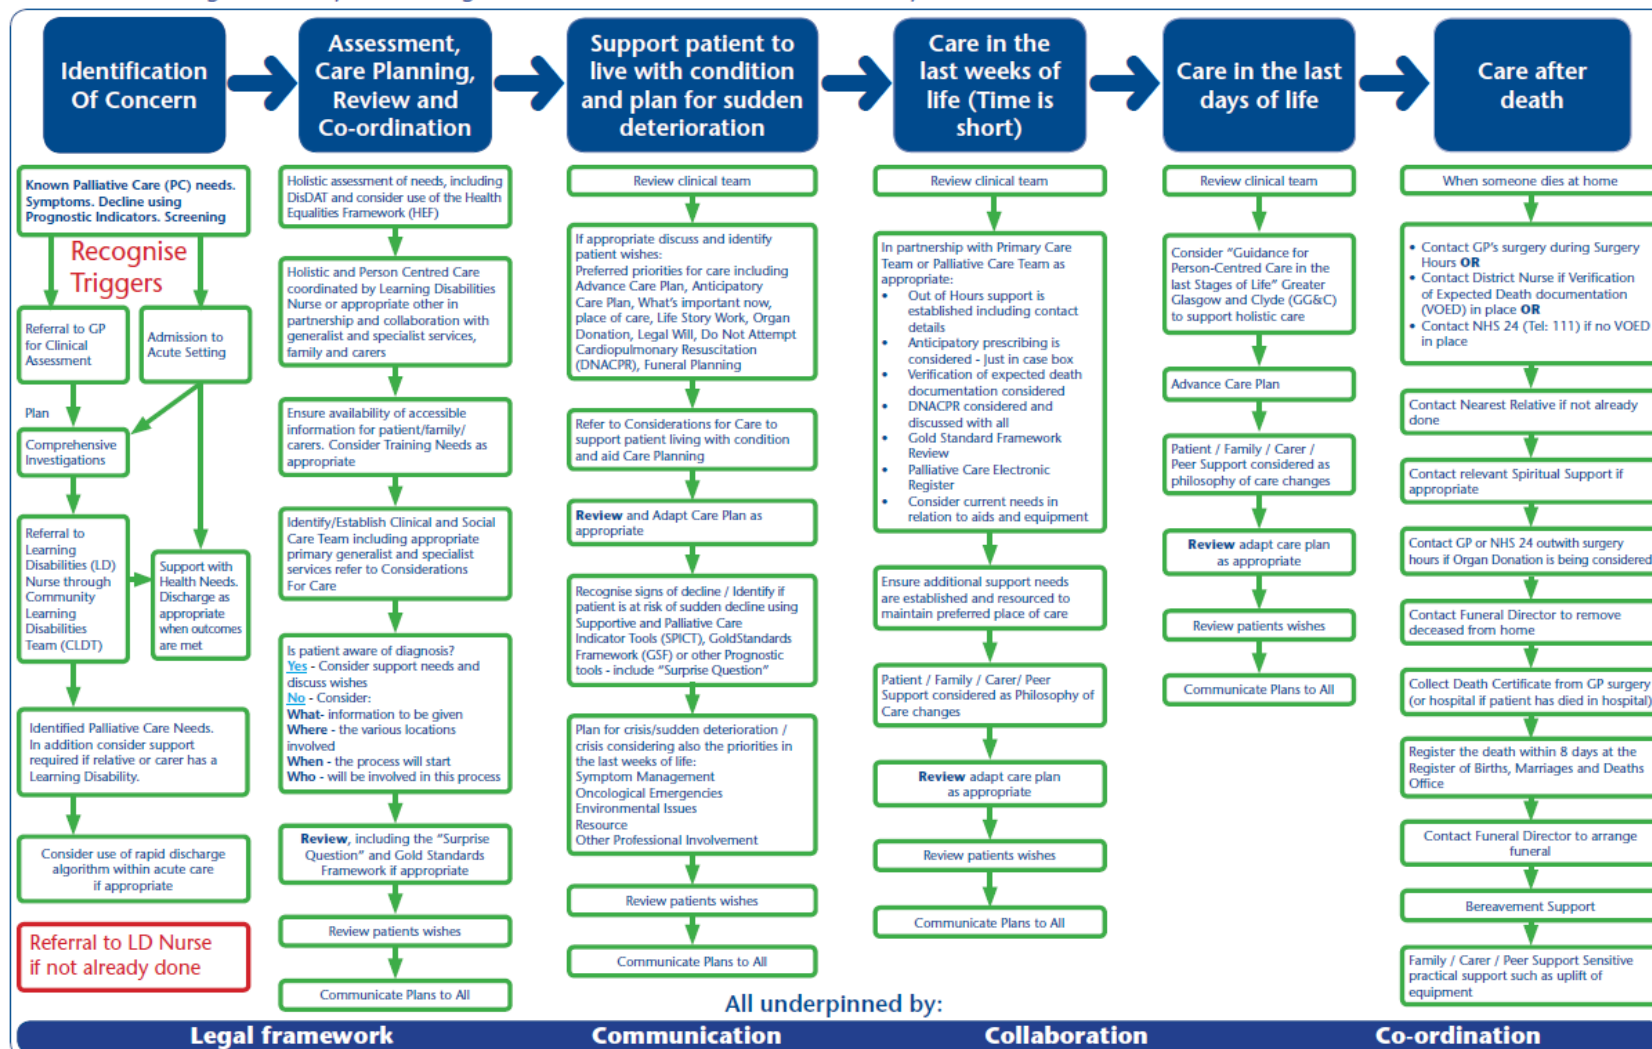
Identification Of Concern

Assessment, Care Planning, Review and Co-ordination

Support patient to live with condition and plan for sudden deterioration

Care in the last weeks of life (Time is short)

Care in the last days of life

Care after death

Known Palliative Care (PC) needs. Symptoms. Decline using Prognostic Indicators. Screening

Recognise Triggers

Referral to GP for Clinical Assessment

Admission to Acute Setting

Plan

Comprehensive Investigations

Referral to Learning Disabilities (LD) Nurse through Community Learning Disabilities Team (CLDT)

Support with Health Needs. Discharge as appropriate when outcomes are met

Identified Palliative Care Needs. In addition consider support required if relative or carer has a Learning Disability.

Consider use of rapid discharge algorithm within acute care if appropriate

Referral to LD Nurse if not already done

Holistic assessment of needs, including DisDAT and consider use of the Health Equalities Framework (HEF)

Holistic and Person Centred Care coordinated by Learning Disabilities Nurse or appropriate other in partnership and collaboration with generalist and specialist services, family and carers

Ensure availability of accessible information for patient/family/ carers. Consider Training Needs as appropriate

Identify/Establish Clinical and Social Care Team including appropriate primary generalist and specialist services refer to Considerations For Care

Is patient aware of diagnosis?
Yes - Consider support needs and discuss wishes
No - Consider:
What- information to be given
Where - the various locations involved
When - the process will start
Who - will be involved in this process

Review, including the "Surprise Question" and Gold Standards Framework if appropriate

Review patients wishes

Communicate Plans to All

Review clinical team

If appropriate discuss and identify patient wishes:
Preferred priorities for care including Advance Care Plan, Anticipatory Care Plan, What's important now, place of care, Life Story Work, Organ Donation, Legal Will, Do Not Attempt Cardiopulmonary Resuscitation (DNACPR), Funeral Planning

Refer to Considerations for Care to support patient living with condition and aid Care Planning

Review and Adapt Care Plan as appropriate

Recognise signs of decline / Identify if patient is at risk of sudden decline using Supportive and Palliative Care Indicator Tools (SPICT), GoldStandards Framework (GSF) or other Prognostic tools - include "Surprise Question"

Plan for crisis/sudden deterioration / crisis considering also the priorities in the last weeks of life:
Symptom Management
Oncological Emergencies
Environmental Issues
Resource
Other Professional Involvement

Review patients wishes

Communicate Plans to All

Review clinical team

In partnership with Primary Care Team or Palliative Care Team as appropriate:
• Out of Hours support is established including contact details
• Anticipatory prescribing is considered - Just in case box
• Verification of expected death documentation considered
• DNACPR considered and discussed with all
• Gold Standard Framework Review
• Palliative Care Electronic Register
• Consider current needs in relation to aids and equipment

Ensure additional support needs are established and resourced to maintain preferred place of care

Patient / Family / Carer/ Peer Support considered as Philosophy of Care changes

Review adapt care plan as appropriate

Review patients wishes

Communicate Plans to All

Review clinical team

Consider "Guidance for Person-Centred Care in the last Stages of Life" Greater Glasgow and Clyde (GG&C) to support holistic care

Advance Care Plan

Patient / Family / Carer / Peer Support considered as philosophy of care changes

Review adapt care plan as appropriate

Review patients wishes

Communicate Plans to All

When someone dies at home

• Contact GP's surgery during Surgery Hours OR
• Contact District Nurse if Verification of Expected Death documentation (VOED) in place OR
• Contact NHS 24 (Tel: 111) if no VOED in place

Contact Nearest Relative if not already done

Contact relevant Spiritual Support if appropriate

Contact GP or NHS 24 outwith surgery hours if Organ Donation is being considered

Contact Funeral Director to remove deceased from home

Collect Death Certificate from GP surgery (or hospital if patient has died in hospital)

Register the death within 8 days at the Register of Births, Marriages and Deaths Office

Contact Funeral Director to arrange funeral

Bereavement Support

Family / Carer / Peer Support Sensitive practical support such as uplift of equipment

All underpinned by:

Legal framework Communication Collaboration Co-ordination